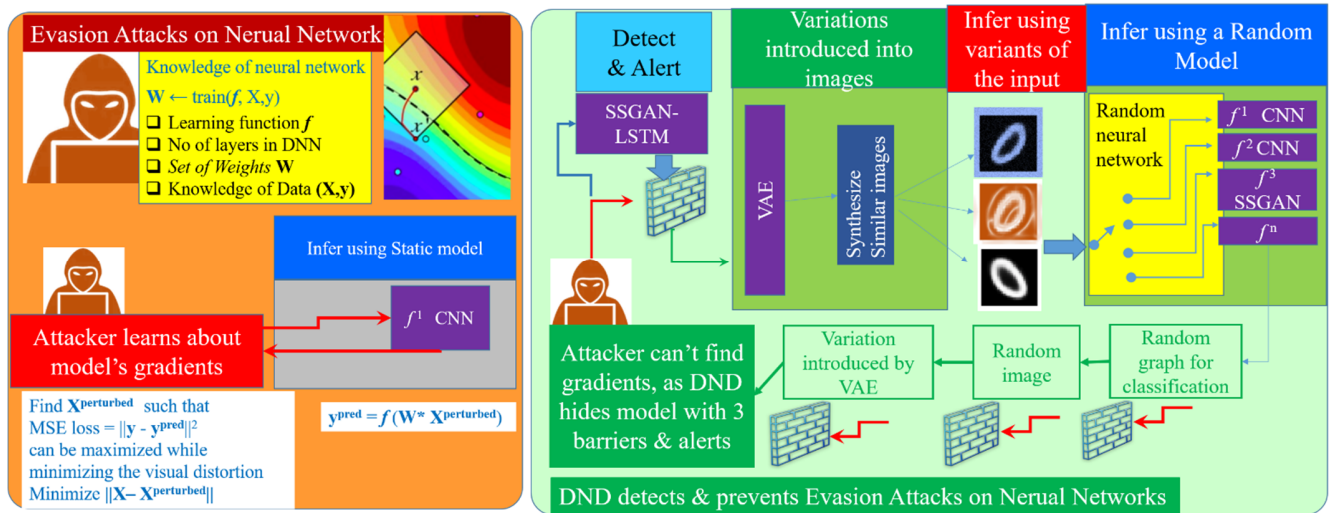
Evasion Attacks on Nerual Network

Knowledge of neural network
$\mathbf{W} \leftarrow$ train($\boldsymbol{f}$, X,y)
❑ Learning function $\boldsymbol{f}$
❑ No of layers in DNN
❑ *Set of Weights* **W**
❑ Knowledge of Data **(X,y)**

$x$
$x'$

Infer using Static model

$f^1$ CNN

Attacker learns about model's gradients

Find $\mathbf{X}^{\mathbf{perturbed}}$ such that MSE loss = $||\mathbf{y} - \mathbf{y}^{\mathbf{pred}}||^2$ can be maximized while minimizing the visual distortion Minimize $||\mathbf{X} - \mathbf{X}^{\mathbf{perturbed}}||$

$\mathbf{y}^{\mathbf{pred}} = \boldsymbol{f}(\mathbf{W}^* \mathbf{X}^{\mathbf{perturbed}})$

Detect & Alert

SSGAN-LSTM

Variations introduced into images

VAE

Synthesize Similar images

Infer using variants of the input

Infer using a Random Model

Random neural network

$f^1$ CNN
$f^2$ CNN
$f^3$ SSGAN
$f^n$

Attacker can't find gradients, as DND hides model with 3 barriers & alerts

Variation introduced by VAE

Random image

Random graph for classification

DND detects & prevents Evasion Attacks on Nerual Networks